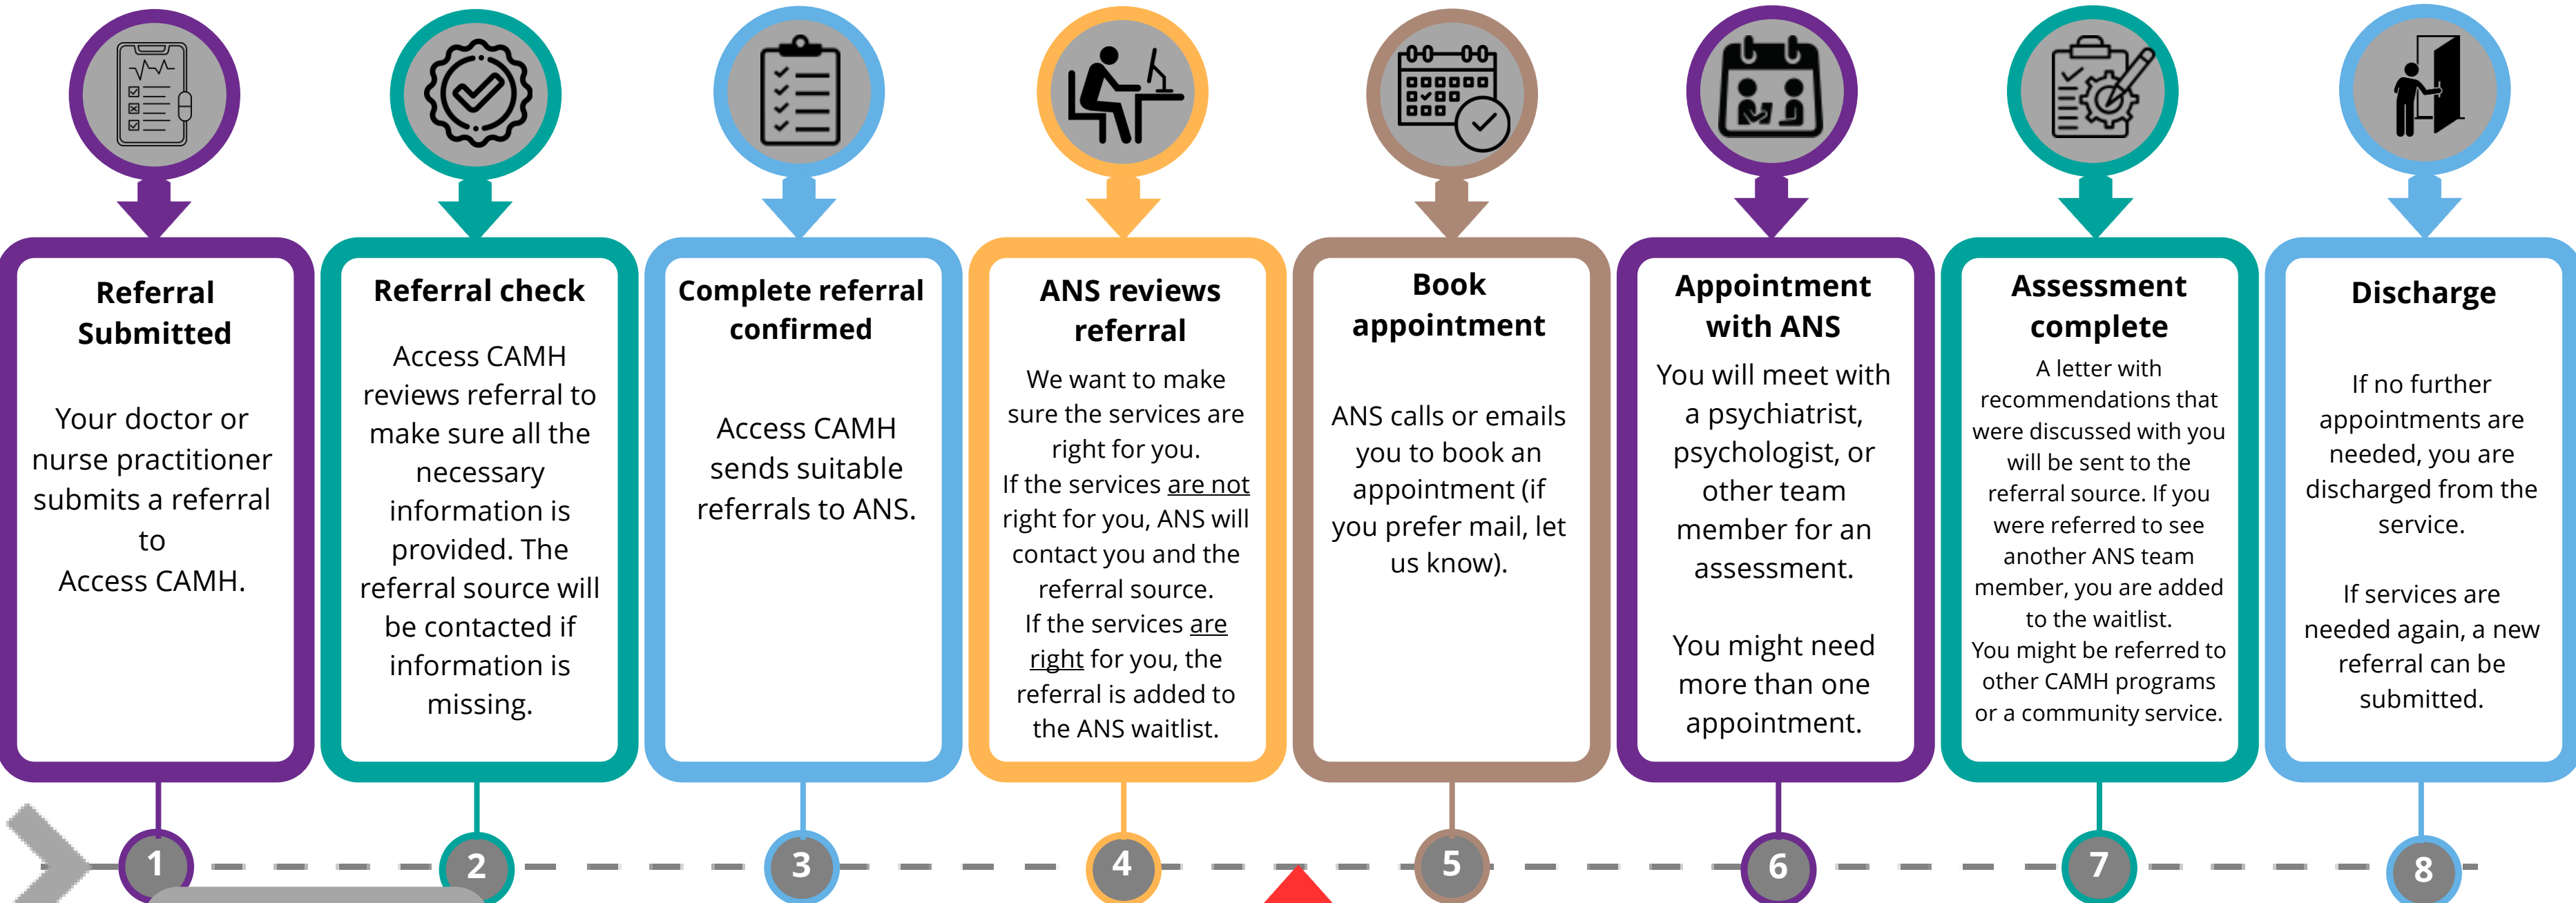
Referral Submitted

Your doctor or nurse practitioner submits a referral to Access CAMH.

Referral check

Access CAMH reviews referral to make sure all the necessary information is provided. The referral source will be contacted if information is missing.

Complete referral confirmed

Access CAMH sends suitable referrals to ANS.

ANS reviews referral

We want to make sure the services are right for you.
If the services are not right for you, ANS will contact you and the referral source.
If the services are right for you, the referral is added to the ANS waitlist.

Book appointment

ANS calls or emails you to book an appointment (if you prefer mail, let us know).

Appointment with ANS

You will meet with a psychiatrist, psychologist, or other team member for an assessment.

You might need more than one appointment.

Assessment complete

A letter with recommendations that were discussed with you will be sent to the referral source. If you were referred to see another ANS team member, you are added to the waitlist.
You might be referred to other CAMH programs or a community service.

Discharge

If no further appointments are needed, you are discharged from the service.

If services are needed again, a new referral can be submitted.

1

2

3

4

5

6

7

8